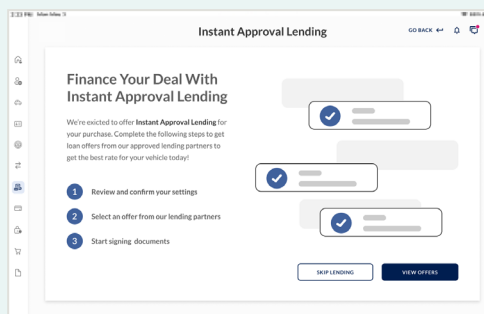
Instant Approval Lending

GO BACK

Finance Your Deal With Instant Approval Lending

We're exicted to offer Instant Approval Lending for your purchase. Complete the following steps to get loan offers from our approved lending partners to get the best rate for your vehicle today!

1 Review and confirm your settings

2 Select an offer from our lending partners

3 Start signing documents

SKIP LENDING

VIEW OFFERS